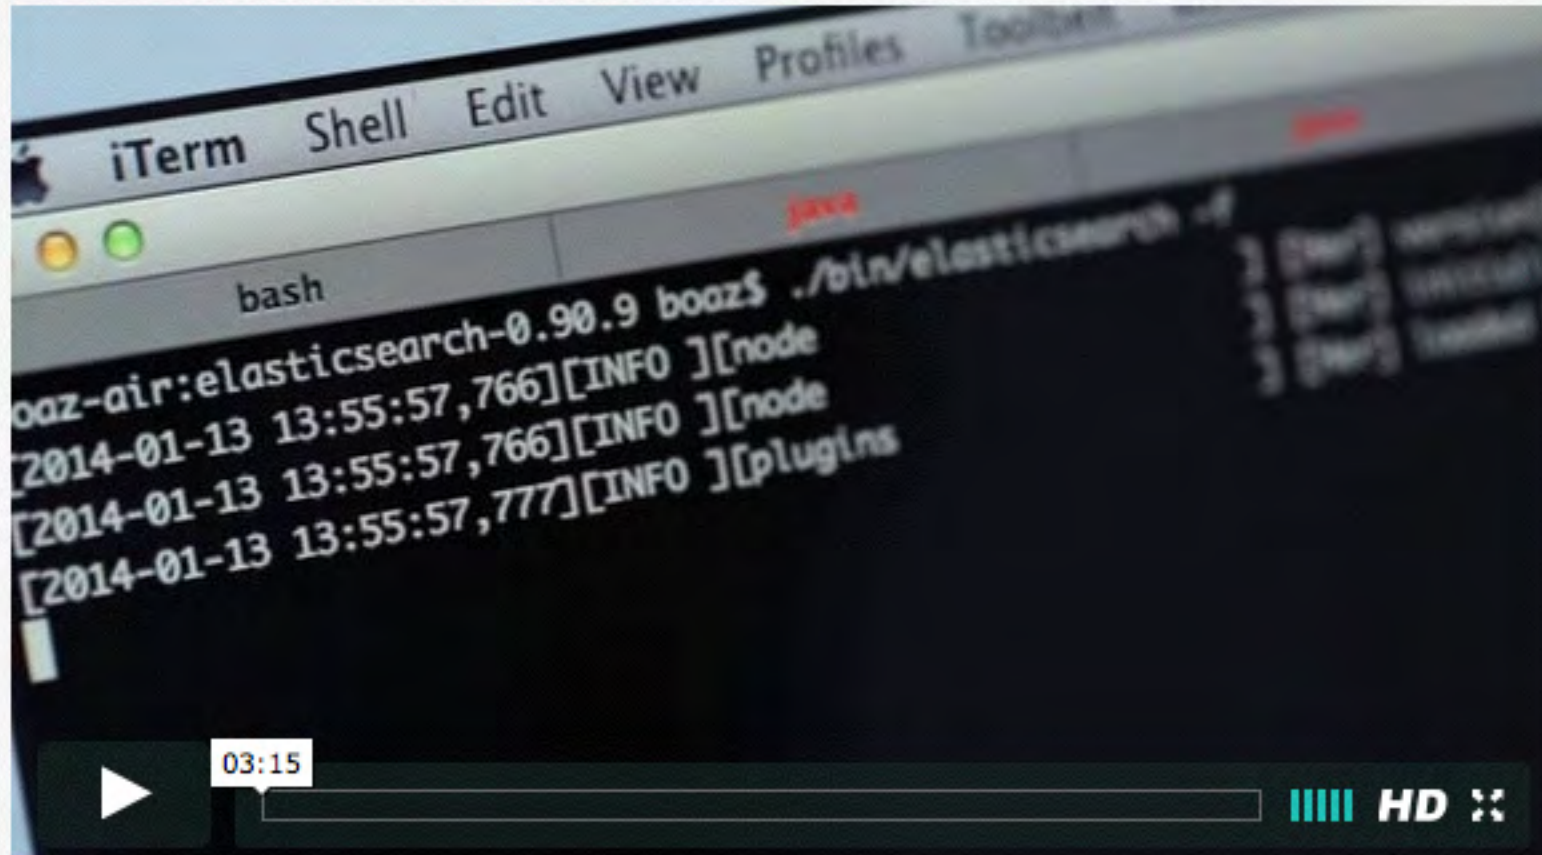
iTerm Shell Edit View Profiles Toolbelt

bash

java

oaz-air:elasticsearch-0.90.9 boaz$ ./bin/elasticsearch -f
[2014-01-13 13:55:57,766][INFO ][node
[2014-01-13 13:55:57,766][INFO ][node
[2014-01-13 13:55:57,777][INFO ][plugins

] [Mar] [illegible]
] [Mar] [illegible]
] [Mar] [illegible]

03:15

HD